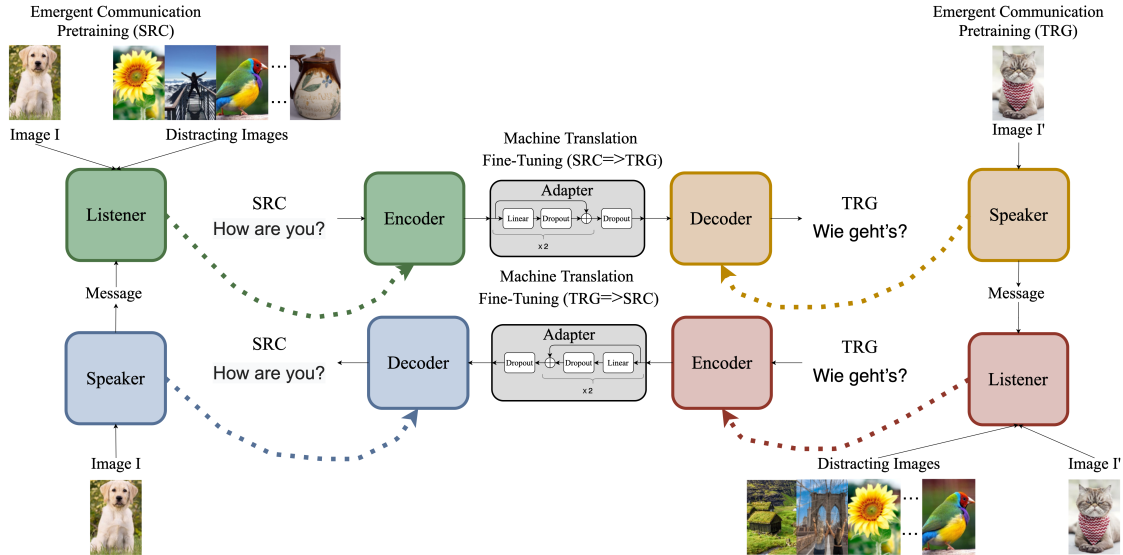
Emergent Communication Pretraining (SRC)

Emergent Communication Pretraining (TRG)

Image I

Distracting Images

Image I'

Machine Translation Fine-Tuning (SRC=>TRG)

Listener

SRC How are you?

Encoder

Adapter

Linear

Dropout

Dropout

x 2

Decoder

TRG Wie geht's?

Speaker

Message

Machine Translation Fine-Tuning (TRG=>SRC)

Message

Adapter

Dropout

Dropout

Linear

x 2

Speaker

SRC How are you?

Decoder

Encoder

TRG Wie geht's?

Listener

Image I

Distracting Images

Image I'